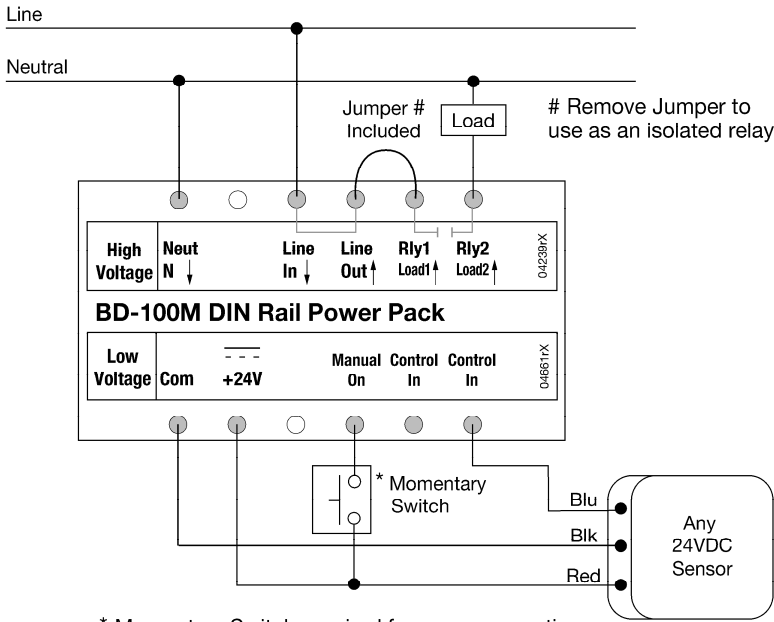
Line

Neutral

Jumper # Included

Load

# Remove Jumper to use as an isolated relay

| High Voltage | Neut N ↓ | Line In ↓ | Line Out ↑ | Rly1 Load1 ↑ | Rly2 Load2 ↑ |
|---|---|---|---|---|---|

04239rX

BD-100M DIN Rail Power Pack

| Low Voltage | Com | +24V | Manual On | Control In | Control In |
|---|---|---|---|---|---|

04661rX

* Momentary Switch

Blu

Blk

Red

Any 24VDC Sensor

* Momentary Switch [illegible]